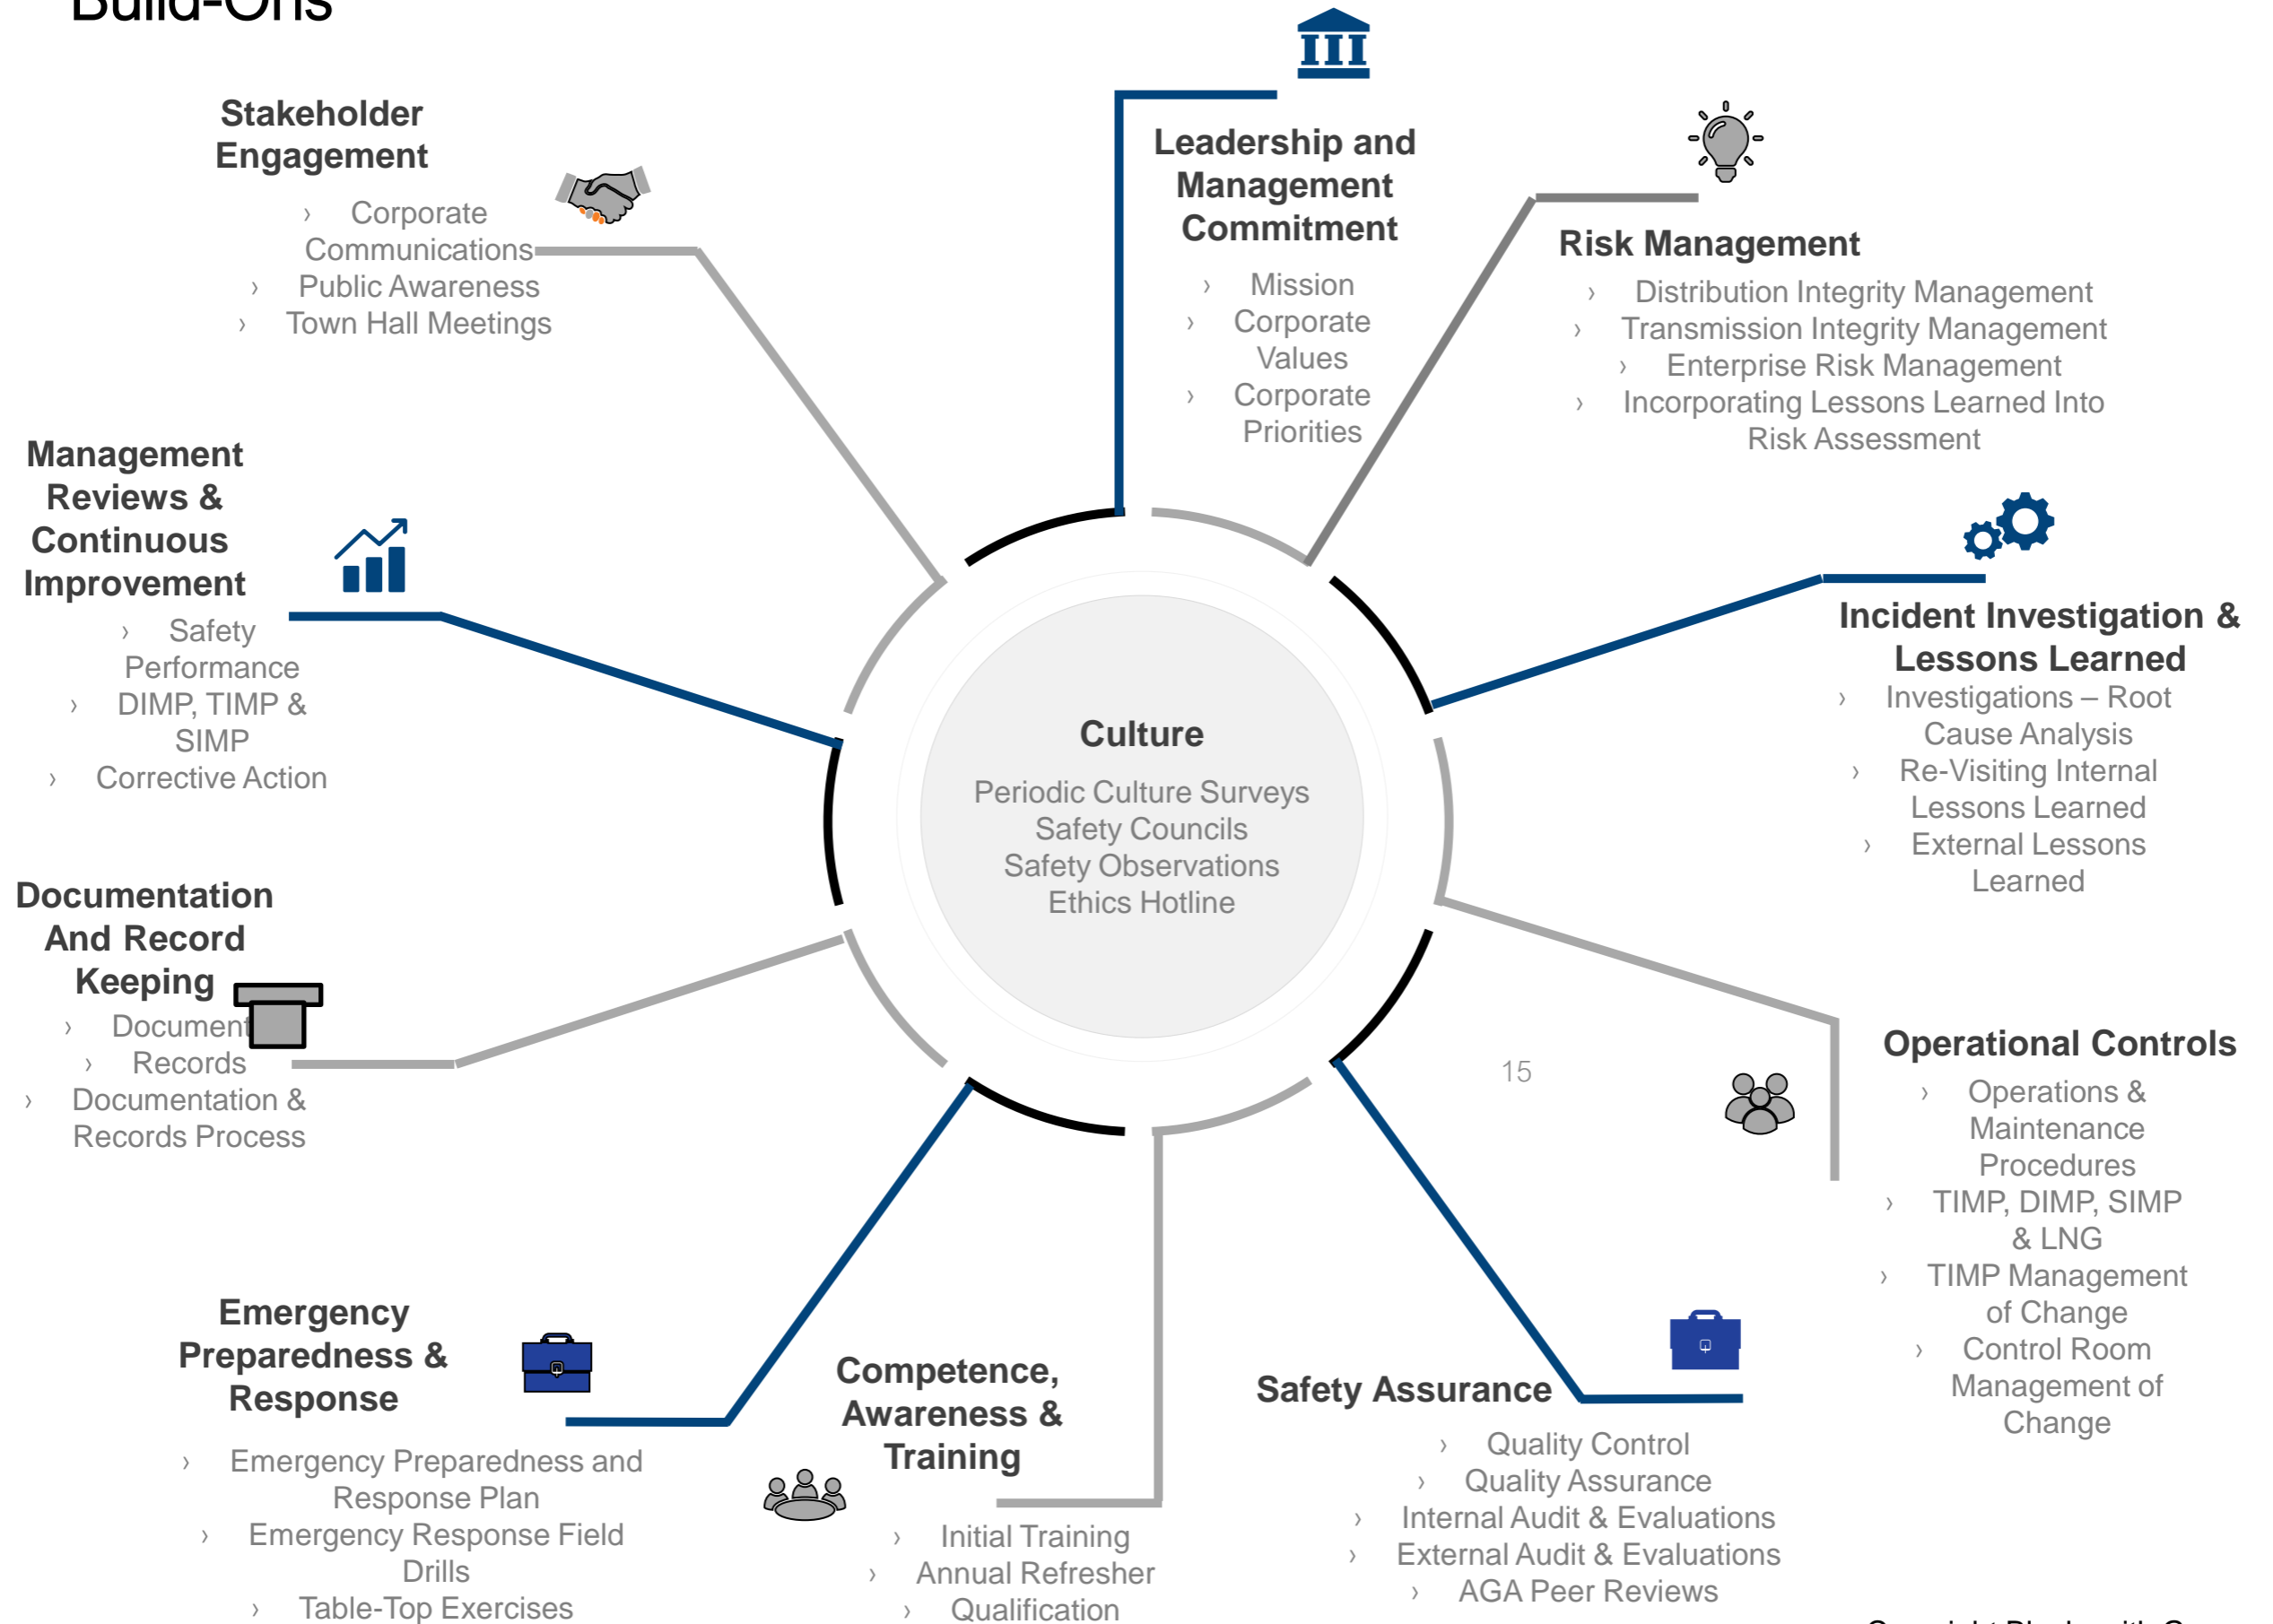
Build-Ons

Stakeholder Engagement
› Corporate Communications
› Public Awareness
› Town Hall Meetings

Leadership and Management Commitment
› Mission
› Corporate Values
› Corporate Priorities

Risk Management
› Distribution Integrity Management
› Transmission Integrity Management
› Enterprise Risk Management
› Incorporating Lessons Learned Into Risk Assessment

Management Reviews & Continuous Improvement
› Safety Performance
› DIMP, TIMP & SIMP
› Corrective Action

Culture
Periodic Culture Surveys
Safety Councils
Safety Observations
Ethics Hotline

Incident Investigation & Lessons Learned
› Investigations – Root Cause Analysis
› Re-Visiting Internal Lessons Learned
› External Lessons Learned

Documentation And Record Keeping
› Document
› Records
› Documentation & Records Process

15

Operational Controls
› Operations & Maintenance Procedures
› TIMP, DIMP, SIMP & LNG
› TIMP Management of Change
› Control Room Management of Change

Emergency Preparedness & Response
› Emergency Preparedness and Response Plan
› Emergency Response Field Drills
› Table-Top Exercises

Competence, Awareness & Training
› Initial Training
› Annual Refresher
› Qualification

Safety Assurance
› Quality Control
› Quality Assurance
› Internal Audit & Evaluations
› External Audit & Evaluations
› AGA Peer Reviews

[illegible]